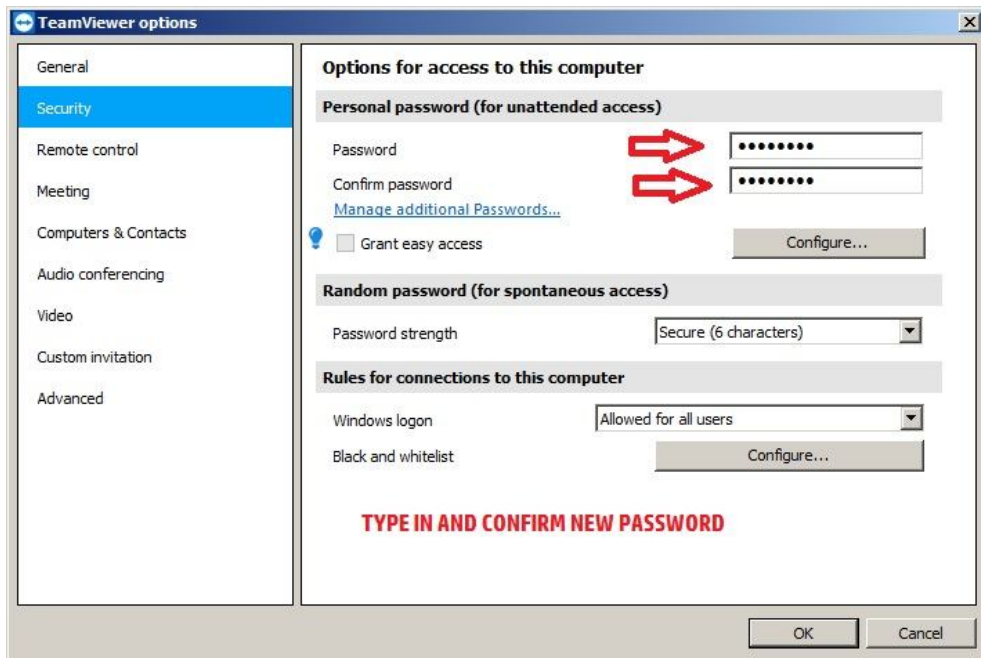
TeamViewer options

General
Security
Remote control
Meeting
Computers & Contacts
Audio conferencing
Video
Custom invitation
Advanced

Options for access to this computer

Personal password (for unattended access)

Password ••••••••
Confirm password ••••••••
Manage additional Passwords...
Grant easy access
Configure...

Random password (for spontaneous access)

Password strength
Secure (6 characters)

Rules for connections to this computer

Windows logon
Allowed for all users
Black and whitelist
Configure...

TYPE IN AND CONFIRM NEW PASSWORD

OK
Cancel